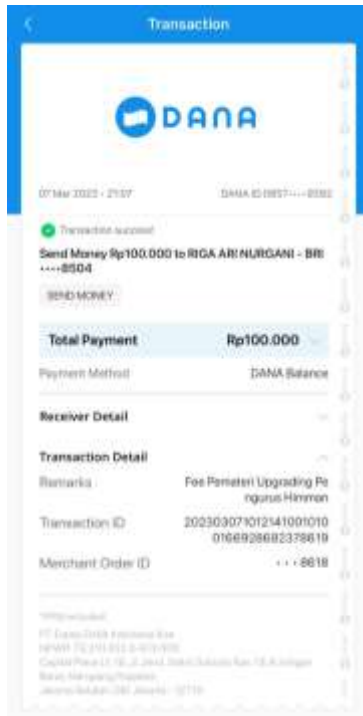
Transaction

DANA

07 Mar 2023 • 21:07

DANA ID 0857••••0592

Transaction succeed

Send Money Rp100.000 to RIGA ARI NURGANI - BRI ••••8504

SEND MONEY

Total Payment

Rp100.000

Payment Method

DANA Balance

Receiver Detail

Transaction Detail

Remarks

Fee Pemateri Upgrading Pengurus Himman

Transaction ID

2023030710121410010100166928682378619

Merchant Order ID

••• 8618

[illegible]